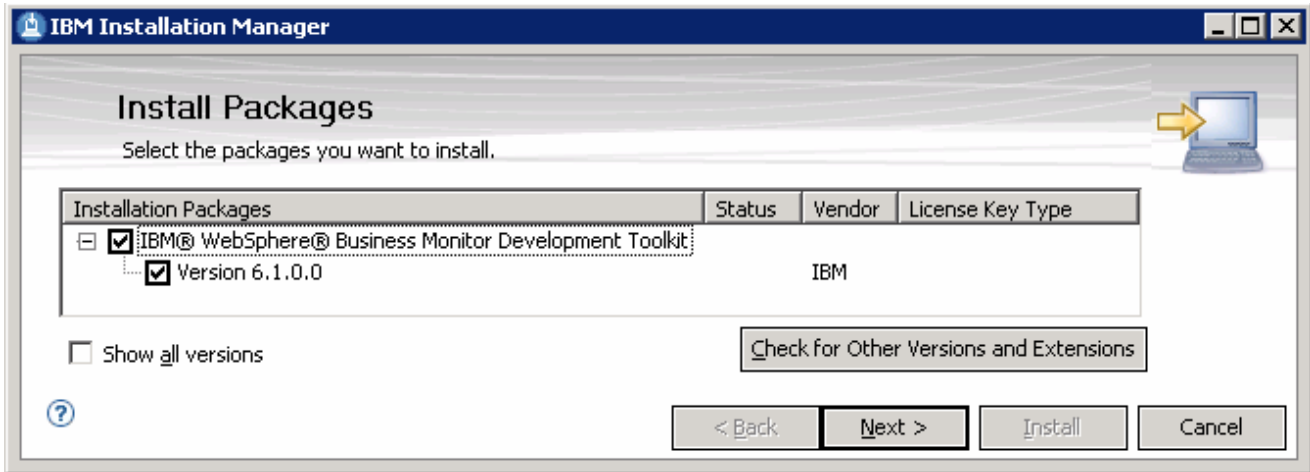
IBM Installation Manager

Install Packages

Select the packages you want to install.

| Installation Packages | Status | Vendor | License Key Type |
|---|---|---|---|
| IBM® WebSphere® Business Monitor Development Toolkit | | | |
| Version 6.1.0.0 | | IBM | |

Show all versions

Check for Other Versions and Extensions

?

< Back

Next >

Install

Cancel